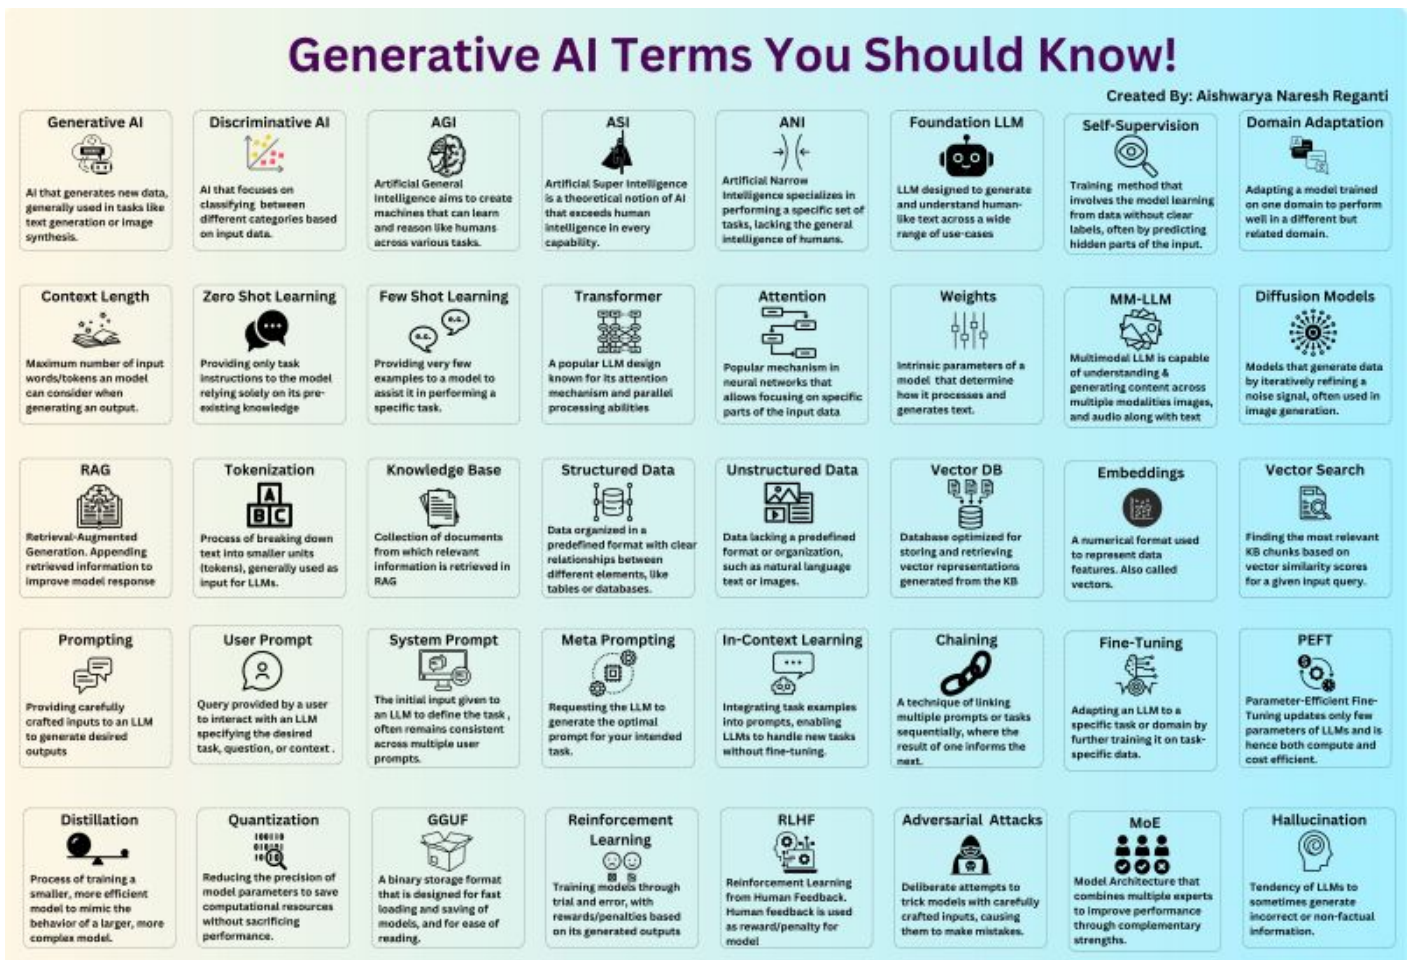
Generative AI Terms You Should Know!

Created By: Aishwarya Naresh Reganti

Generative AI
AI that generates new data, generally used in tasks like text generation or image synthesis.

Discriminative AI
AI that focuses on classifying between different categories based on input data.

AGI
Artificial General Intelligence aims to create machines that can learn and reason like humans across various tasks.

ASI
Artificial Super Intelligence is a theoretical notion of AI that exceeds human intelligence in every capability.

ANI
Artificial Narrow Intelligence specializes in performing a specific set of tasks, lacking the general intelligence of humans.

Foundation LLM
LLM designed to generate and understand human-like text across a wide range of use-cases

Self-Supervision
Training method that involves the model learning from data without clear labels, often by predicting hidden parts of the input.

Domain Adaptation
Adapting a model trained on one domain to perform well in a different but related domain.

Context Length
Maximum number of input words/tokens an model can consider when generating an output.

Zero Shot Learning
Providing only task instructions to the model relying solely on its pre-existing knowledge

Few Shot Learning
Providing very few examples to a model to assist it in performing a specific task.

Transformer
A popular LLM design known for its attention mechanism and parallel processing abilities

Attention
Popular mechanism in neural networks that allows focusing on specific parts of the input data

Weights
Intrinsic parameters of a model that determine how it processes and generates text.

MM-LLM
Multimodal LLM is capable of understanding & generating content across multiple modalities images, and audio along with text

Diffusion Models
Models that generate data by iteratively refining a noise signal, often used in image generation.

RAG
Retrieval-Augmented Generation. Appending retrieved information to improve model response

Tokenization
A B C
Process of breaking down text into smaller units (tokens), generally used as input for LLMs.

Knowledge Base
Collection of documents from which relevant information is retrieved in RAG

Structured Data
Data organized in a predefined format with clear relationships between different elements, like tables or databases.

Unstructured Data
Data lacking a predefined format or organization, such as natural language text or images.

Vector DB
Database optimized for storing and retrieving vector representations generated from the KB

Embeddings
A numerical format used to represent data features. Also called vectors.

Vector Search
Finding the most relevant KB chunks based on vector similarity scores for a given input query.

Prompting
Providing carefully crafted inputs to an LLM to generate desired outputs

User Prompt
Query provided by a user to interact with an LLM specifying the desired task, question, or context.

System Prompt
The initial input given to an LLM to define the task, often remains consistent across multiple user prompts.

Meta Prompting
Requesting the LLM to generate the optimal prompt for your intended task.

In-Context Learning
Integrating task examples into prompts, enabling LLMs to handle new tasks without fine-tuning.

Chaining
A technique of linking multiple prompts or tasks sequentially, where the result of one informs the next.

Fine-Tuning
Adapting an LLM to a specific task or domain by further training it on task-specific data.

PEFT
Parameter-Efficient Fine-Tuning updates only few parameters of LLMs and is hence both compute and cost efficient.

Distillation
Process of training a smaller, more efficient model to mimic the behavior of a larger, more complex model.

Quantization
Reducing the precision of model parameters to save computational resources without sacrificing performance.

GGUF
A binary storage format that is designed for fast loading and saving of models, and for ease of reading.

Reinforcement Learning
Training models through trial and error, with rewards/penalties based on its generated outputs

RLHF
Reinforcement Learning from Human Feedback. Human feedback is used as reward/penalty for model

Adversarial Attacks
Deliberate attempts to trick models with carefully crafted inputs, causing them to make mistakes.

MoE
Model Architecture that combines multiple experts to improve performance through complementary strengths.

Hallucination
Tendency of LLMs to sometimes generate incorrect or non-factual information.